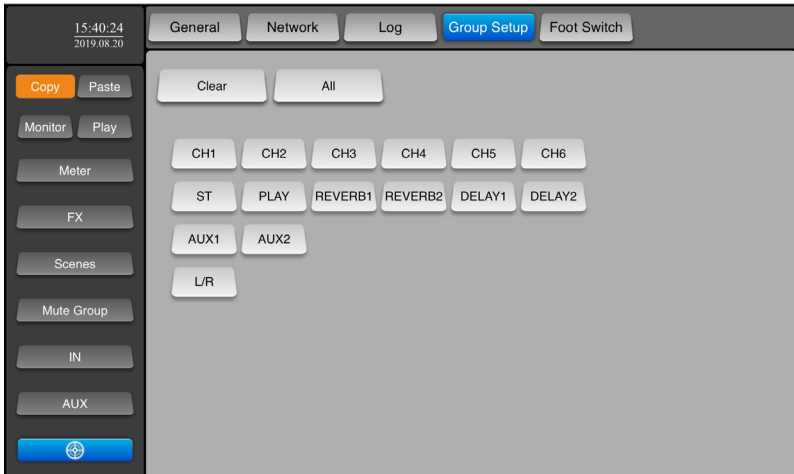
15:40:24
2019.08.20

General Network Log Group Setup Foot Switch

Copy Paste

Monitor Play

Meter

FX

Scenes

Mute Group

IN

AUX

Clear All

CH1 CH2 CH3 CH4 CH5 CH6

ST PLAY REVERB1 REVERB2 DELAY1 DELAY2

AUX1 AUX2

L/R